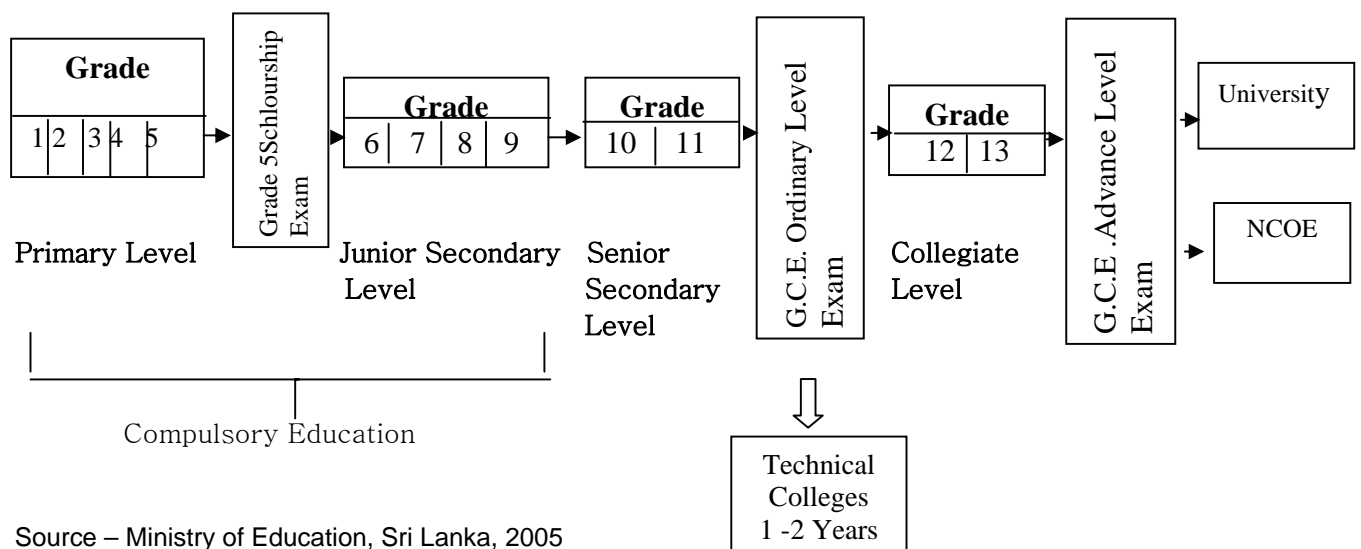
Grade
1 2 3 4 5

Grade 5Schlourship Exam

Grade
6 7 8 9

Grade
10 11

G.C.E. Ordinary Level Exam

Grade
12 13

G.C.E .Advance Level Exam

University

NCOE

Primary Level

Junior Secondary Level

Senior Secondary Level

Collegiate Level

Compulsory Education

Technical Colleges 1 -2 Years

Source – Ministry of Education, Sri Lanka, 2005